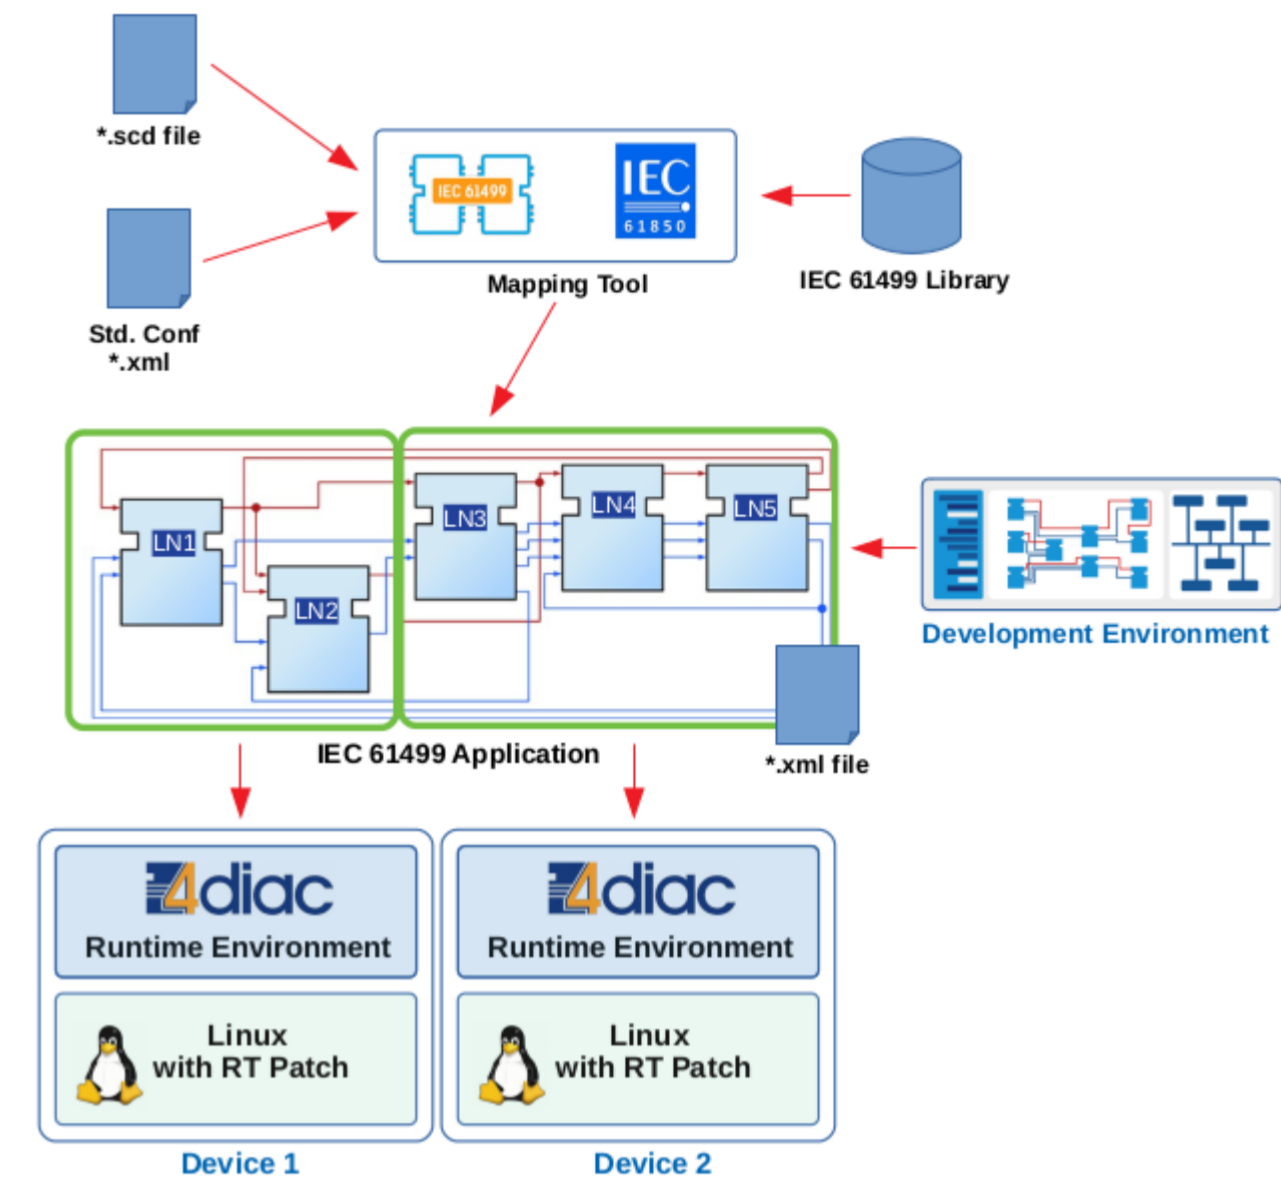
*.scd file

Std. Conf
*.xml

IEC 61499

IEC
61850

Mapping Tool

IEC 61499 Library

LN1

LN2

LN3

LN4

LN5

Development Environment

IEC 61499 Application

*.xml file

4diac
Runtime Environment

Linux
with RT Patch

Device 1

4diac
Runtime Environment

Linux
with RT Patch

Device 2